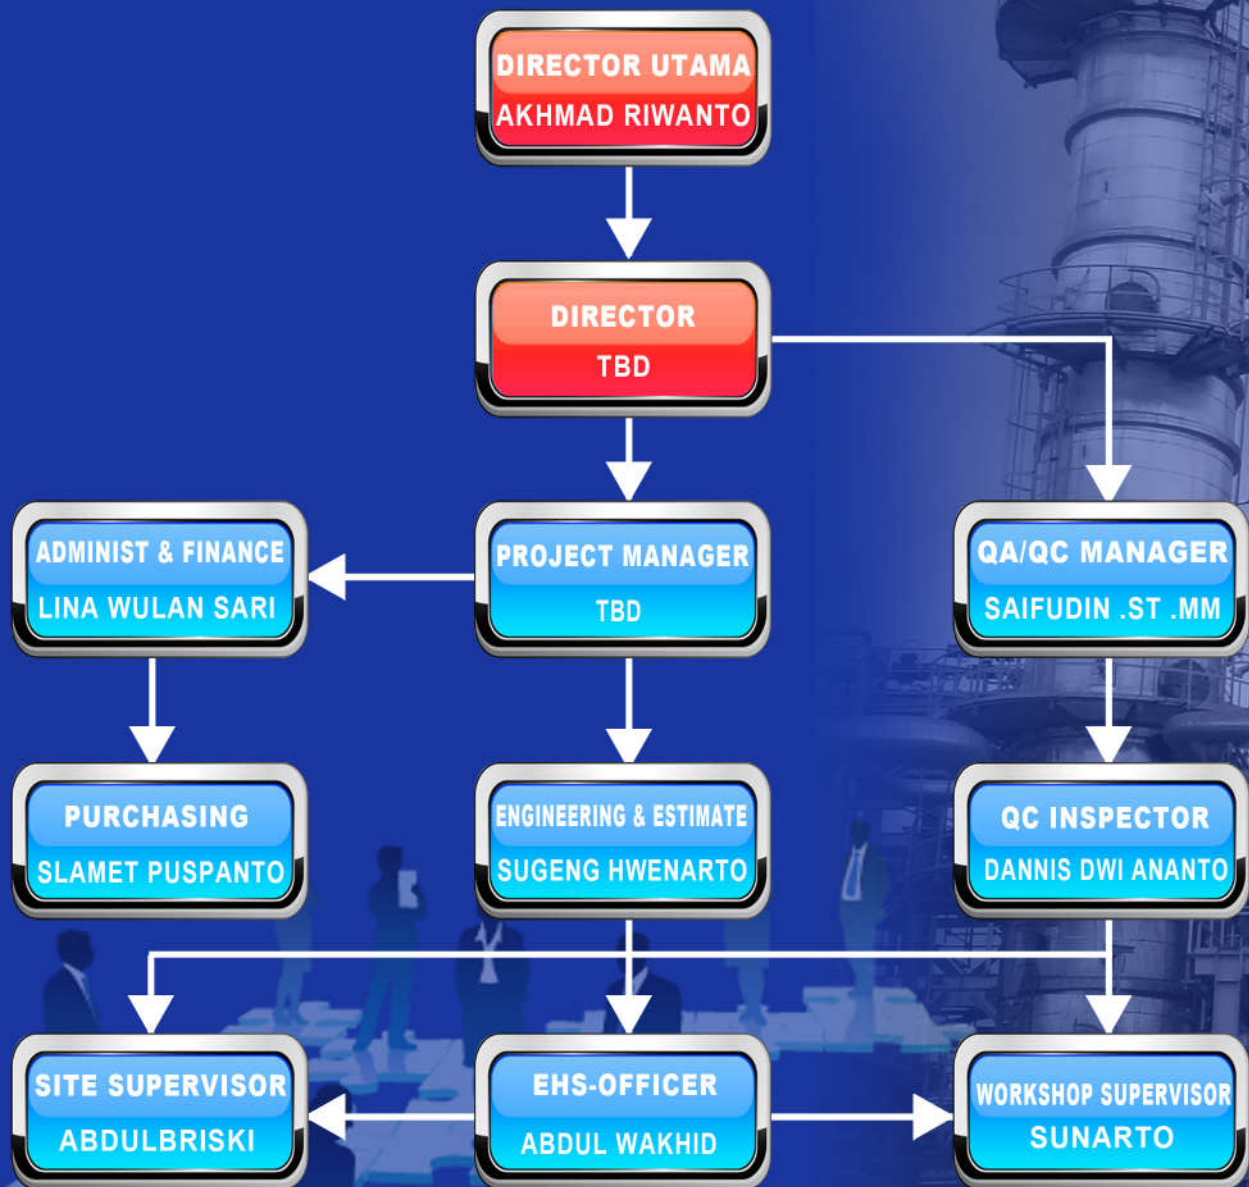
DIRECTOR UTAMA
AKHMAD RIWANTO

DIRECTOR
TBD

ADMINIST & FINANCE
LINA WULAN SARI

PROJECT MANAGER
TBD

QA/QC MANAGER
SAIFUDIN .ST .MM

PURCHASING
SLAMET PUSPANTO

ENGINEERING & ESTIMATE
SUGENG HWENARTO

QC INSPECTOR
DANNIS DWI ANANTO

SITE SUPERVISOR
ABDULBRISKI

EHS-OFFICER
ABDUL WAKHID

WORKSHOP SUPERVISOR
SUNARTO